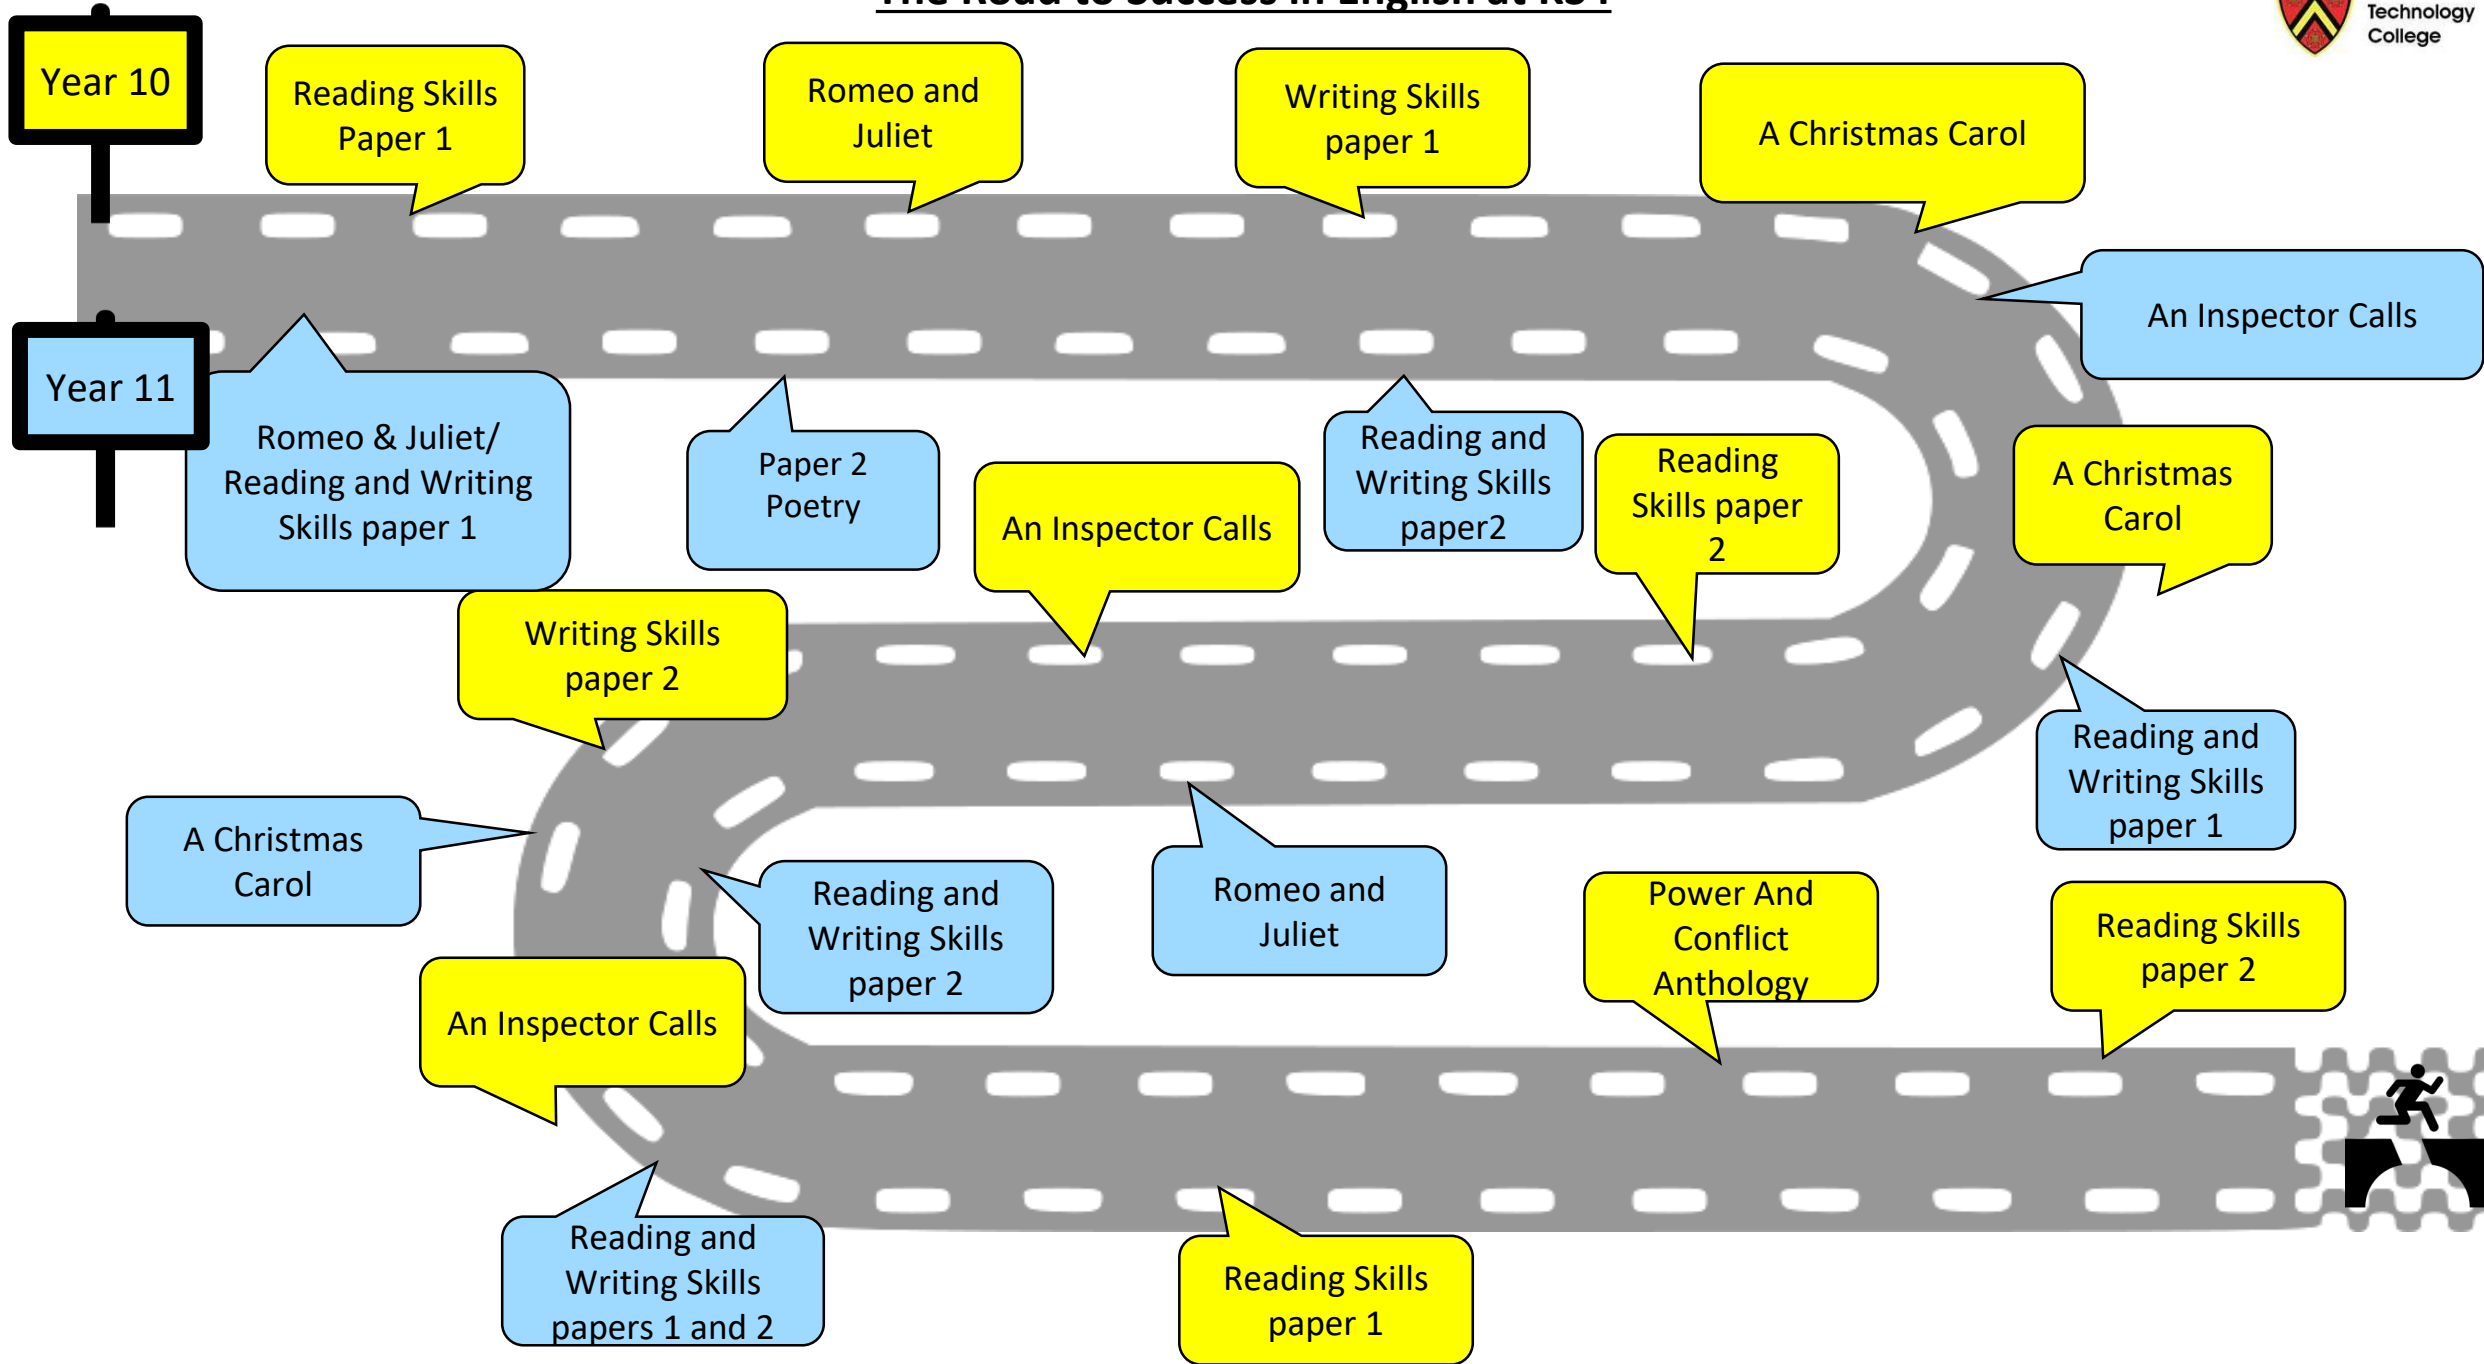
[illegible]

Technology College

Year 10

Reading Skills Paper 1

Romeo and Juliet

Writing Skills paper 1

A Christmas Carol

An Inspector Calls

Year 11

Romeo & Juliet/ Reading and Writing Skills paper 1

Paper 2 Poetry

An Inspector Calls

Reading and Writing Skills paper2

Reading Skills paper 2

A Christmas Carol

Writing Skills paper 2

Reading and Writing Skills paper 1

A Christmas Carol

Reading and Writing Skills paper 2

Romeo and Juliet

Power And Conflict Anthology

Reading Skills paper 2

An Inspector Calls

Reading and Writing Skills papers 1 and 2

Reading Skills paper 1